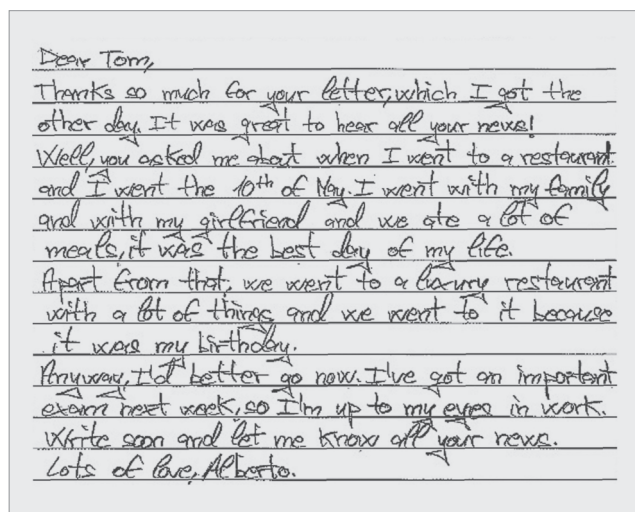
Dear Tom,
Thanks so much for your letter, which I got the other day. It was great to hear all your news!
Well, you asked me about when I went to a restaurant and I went the 10th of May. I went with my family and with my girlfriend and we ate a lot of meals, it was the best day of my life.
Apart from that, we went to a luxury restaurant with a lot of things and we went to it because it was my birthday.
Anyway, I'd better go now. I've got an important exam next week, so I'm up to my eyes in work.
Write soon and let me know all your news.
Lots of love, Alberto.